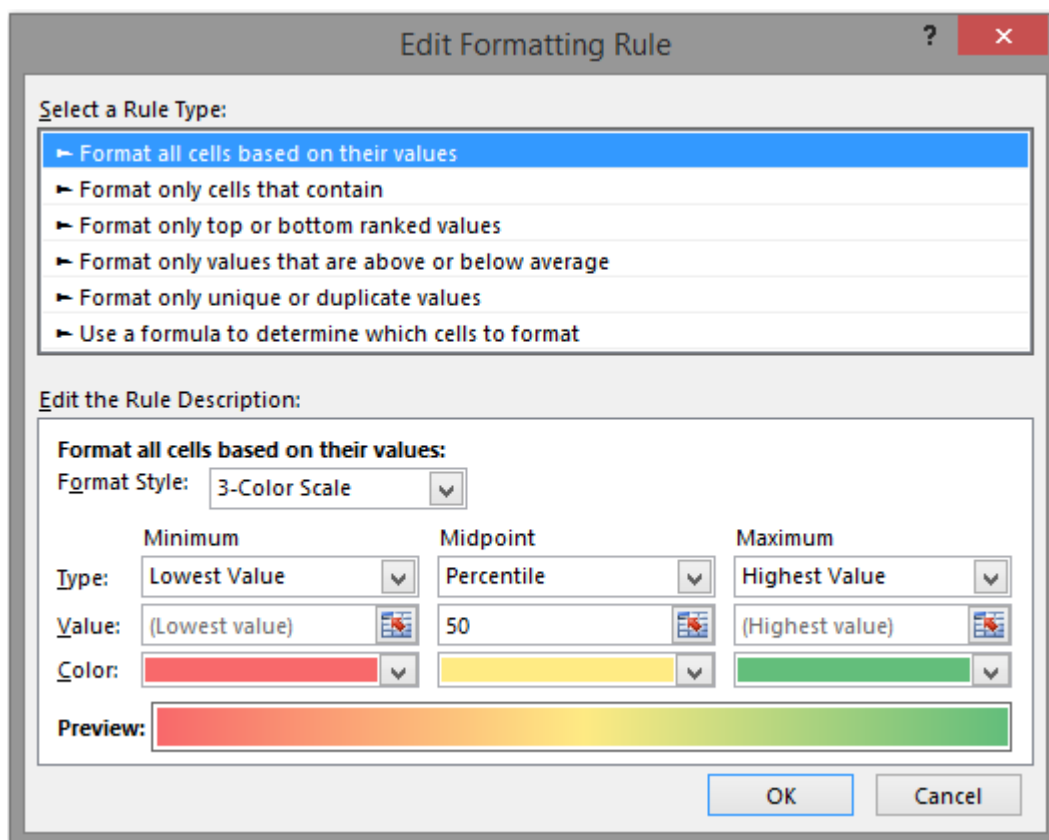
Edit Formatting Rule

?

Select a Rule Type:

► Format all cells based on their values
► Format only cells that contain
► Format only top or bottom ranked values
► Format only values that are above or below average
► Format only unique or duplicate values
► Use a formula to determine which cells to format

Edit the Rule Description:

Format all cells based on their values:
Format Style: 3-Color Scale

| | Minimum | Midpoint | Maximum |
|---|---|---|---|
| Type: | Lowest Value | Percentile | Highest Value |
| Value: | (Lowest value) | 50 | (Highest value) |
| Color: | | | |

Preview:

OK Cancel